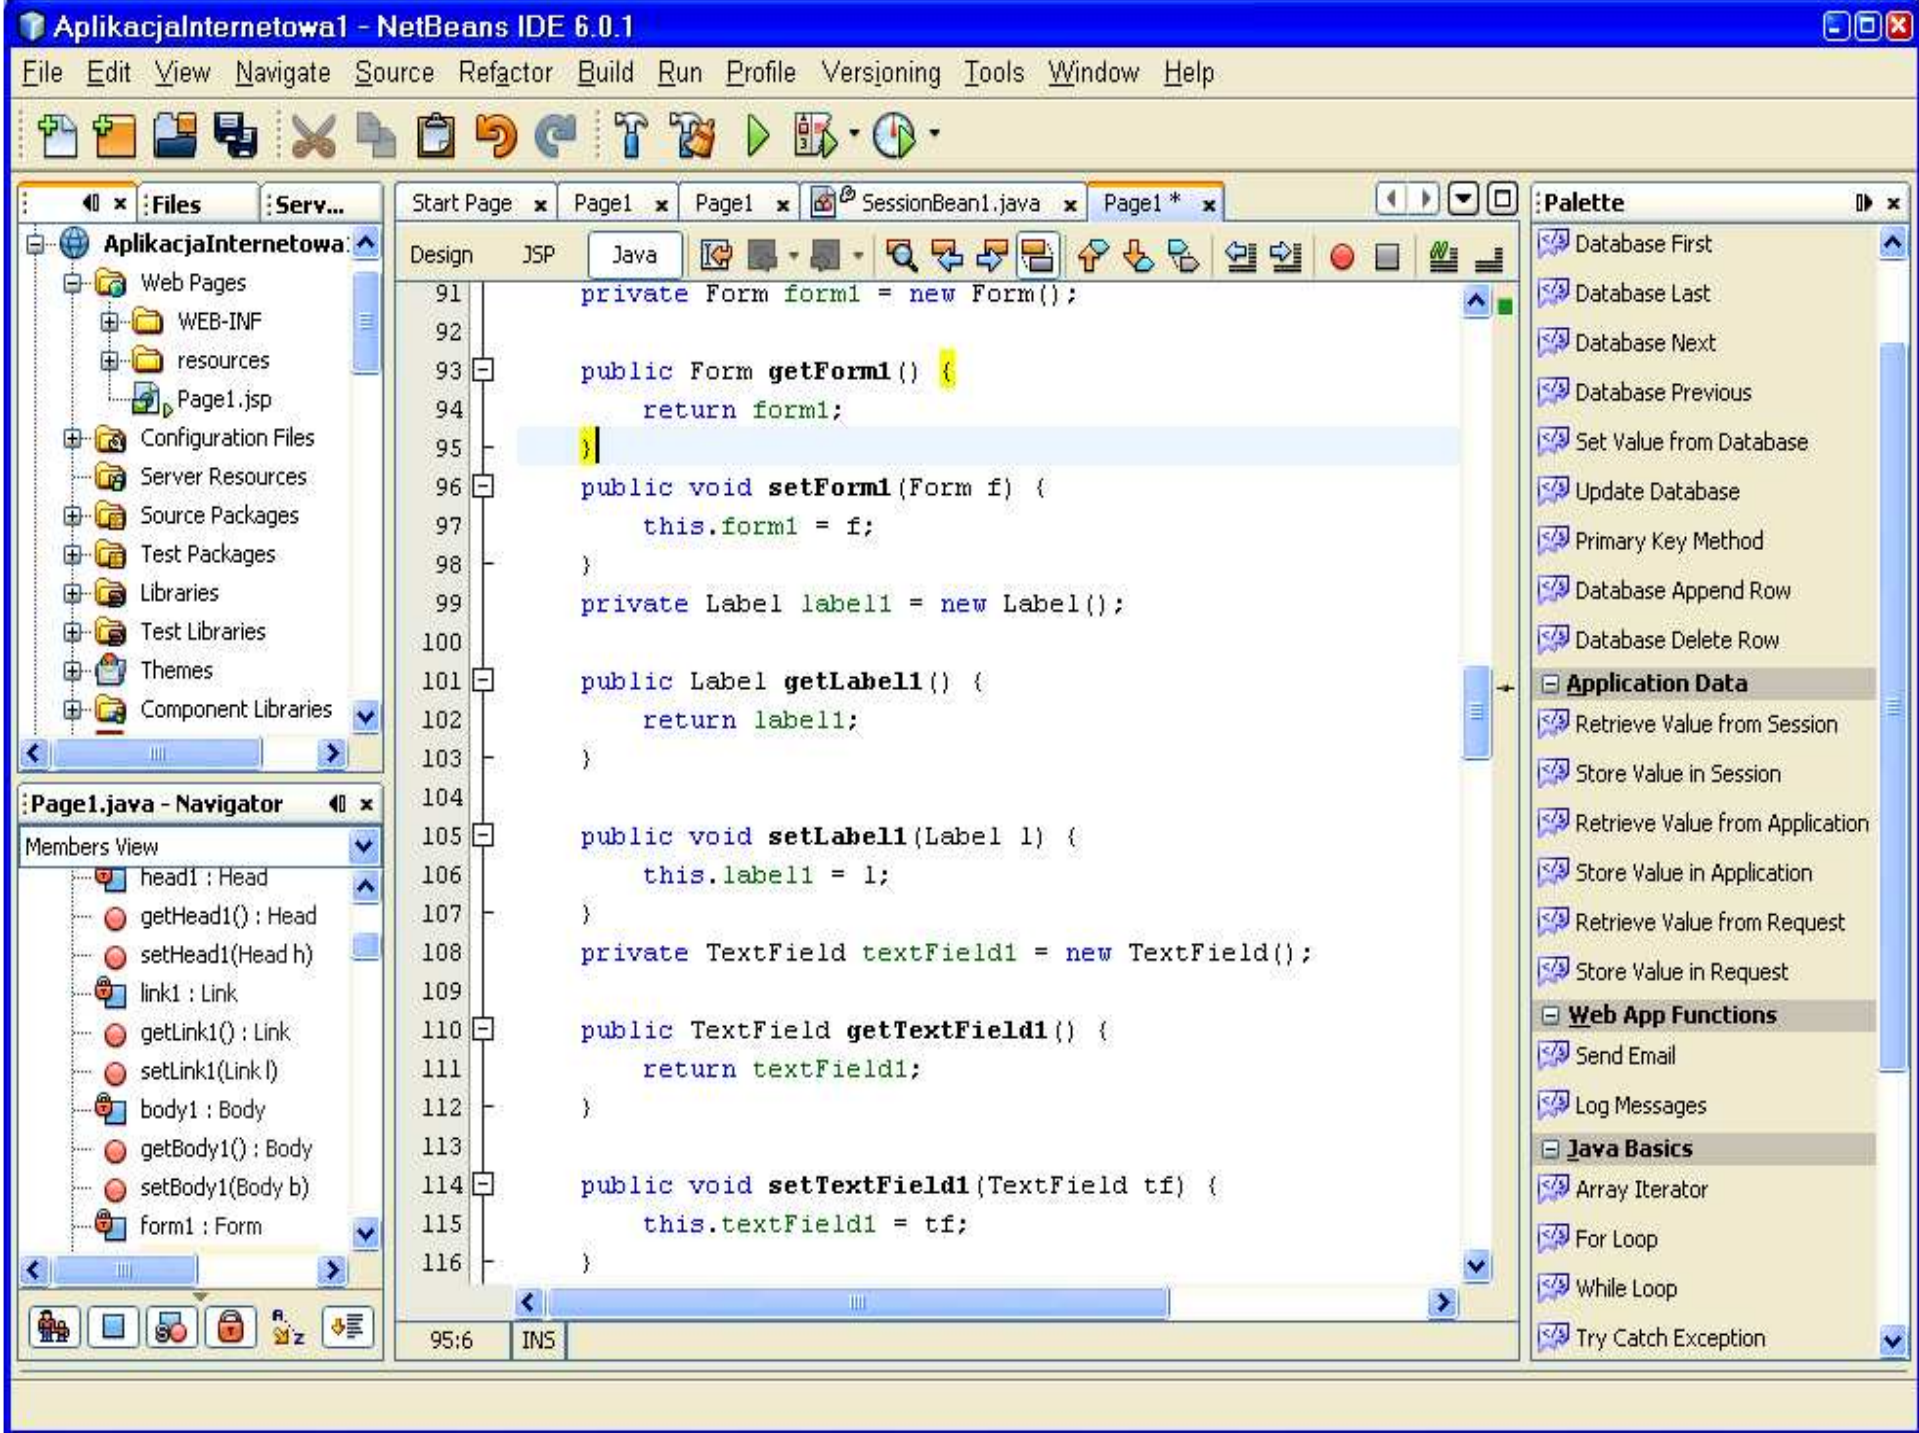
AplikacjaInternetowa1 - NetBeans IDE 6.0.1

File Edit View Navigate Source Refactor Build Run Profile Versioning Tools Window Help

Files Serv...

AplikacjaInternetowa1
Web Pages
WEB-INF
resources
Page1.jsp
Configuration Files
Server Resources
Source Packages
Test Packages
Libraries
Test Libraries
Themes
Component Libraries

Page1.java - Navigator
Members View
head1 : Head
getHead1() : Head
setHead1(Head h)
link1 : Link
getLink1() : Link
setLink1(Link l)
body1 : Body
getBody1() : Body
setBody1(Body b)
form1 : Form

Start Page Page1 Page1 SessionBean1.java Page1 *

Design JSP Java

91 private Form form1 = new Form();
92
93 public Form getForm1() {
94 return form1;
95 }
96 public void setForm1(Form f) {
97 this.form1 = f;
98 }
99 private Label label1 = new Label();
100
101 public Label getLabel1() {
102 return label1;
103 }
104
105 public void setLabel1(Label l) {
106 this.label1 = l;
107 }
108 private TextField textField1 = new TextField();
109
110 public TextField getTextField1() {
111 return textField1;
112 }
113
114 public void setTextField1(TextField tf) {
115 this.textField1 = tf;
116 }

95:6 INS

Palette
Database First
Database Last
Database Next
Database Previous
Set Value from Database
Update Database
Primary Key Method
Database Append Row
Database Delete Row
Application Data
Retrieve Value from Session
Store Value in Session
Retrieve Value from Application
Store Value in Application
Retrieve Value from Request
Store Value in Request
Web App Functions
Send Email
Log Messages
Java Basics
Array Iterator
For Loop
While Loop
Try Catch Exception